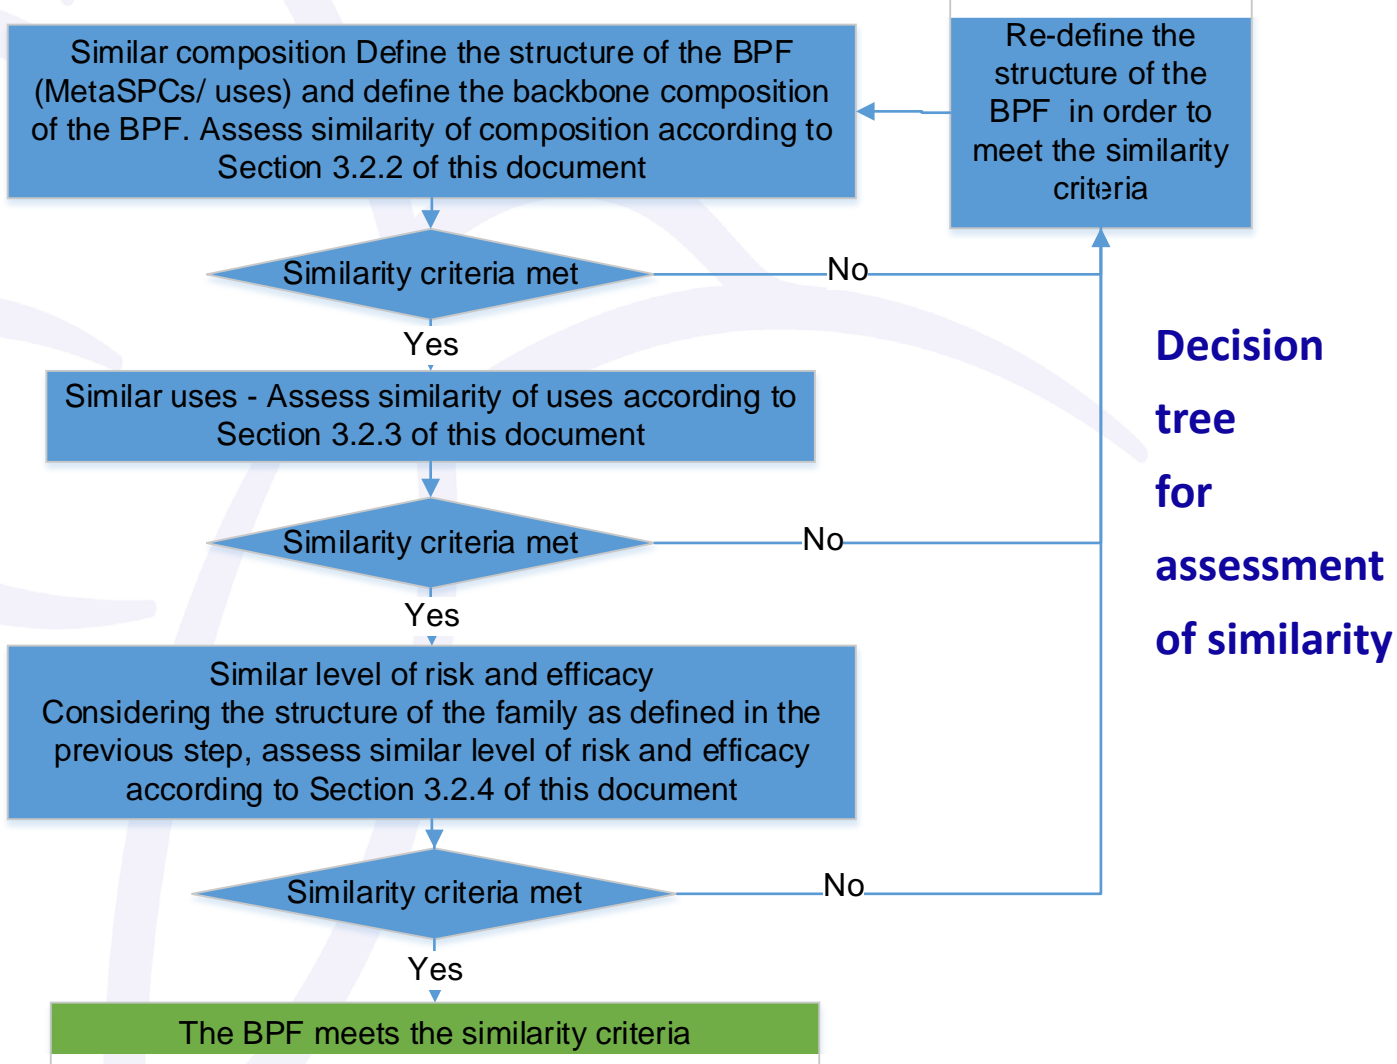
Similar composition Define the structure of the BPF (MetaSPCs/ uses) and define the backbone composition of the BPF. Assess similarity of composition according to Section 3.2.2 of this document

Re-define the structure of the BPF in order to meet the similarity criteria

Similarity criteria met

No

Yes

Similar uses - Assess similarity of uses according to Section 3.2.3 of this document

Similarity criteria met

No

Yes

Similar level of risk and efficacy
Considering the structure of the family as defined in the previous step, assess similar level of risk and efficacy according to Section 3.2.4 of this document

Similarity criteria met

No

Yes

The BPF meets the similarity criteria

Decision tree for assessment of similarity